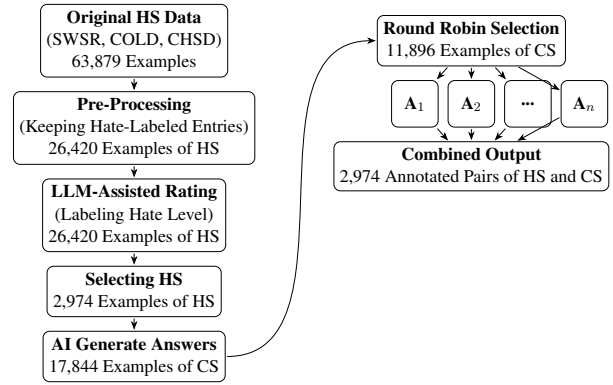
Original HS Data
(SWSR, COLD, CHSD)
63,879 Examples

Pre-Processing
(Keeping Hate-Labeled Entries)
26,420 Examples of HS

LLM-Assisted Rating
(Labeling Hate Level)
26,420 Examples of HS

Selecting HS
2,974 Examples of HS

AI Generate Answers
17,844 Examples of CS

Round Robin Selection
11,896 Examples of CS

$\mathbf{A}_1$

$\mathbf{A}_2$

...

$\mathbf{A}_n$

Combined Output
2,974 Annotated Pairs of HS and CS